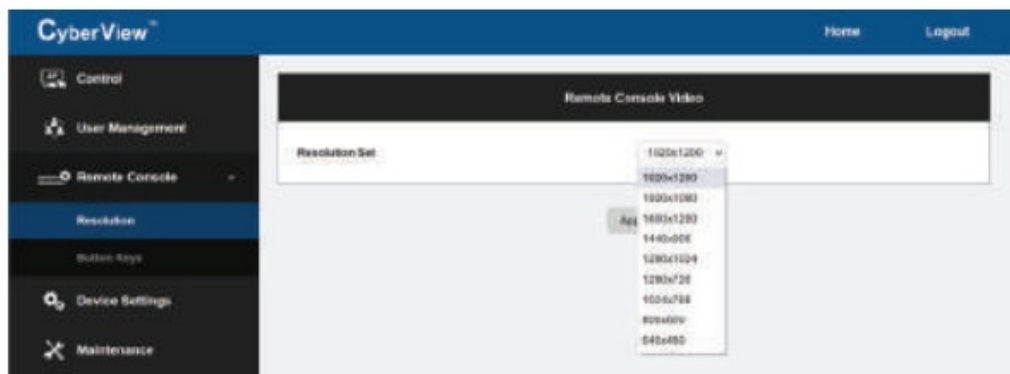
CyberView™

Home Logout

Control

User Management

Remote Console

Resolution

Button Keys

Device Settings

Maintenance

Remote Console Video

Resolution Set 1920x1200

1920x1200
1920x1080
1680x1200
1440x900
1280x1024
1280x720
1024x768
800x600
640x480

App